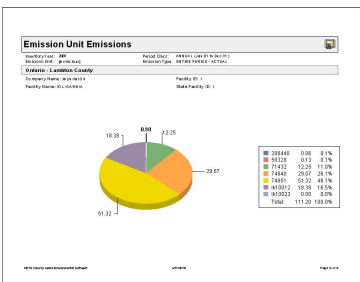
Emission Unit Emissions

Inventory Year: 2009
Emission Unit: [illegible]
Period Class: ANNUAL (Jan 01 to Dec 31)
Emission Type: ENTIRE PERIOD - ACTUAL

Ontario - Lambton County

Company Name: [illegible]
Facility ID: 1
Facility Name: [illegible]
State Facility ID: 1

18.38
0.00
0.06
12.25
29.07
51.32

| | | |
|---|---|---|
| 206440 | 0.06 | 0.1% |
| 50328 | 0.13 | 0.1% |
| 71432 | 12.25 | 11.0% |
| 74840 | 29.07 | 26.1% |
| 74851 | 51.32 | 46.1% |
| lkt0012 | 18.38 | 16.5% |
| lkt0023 | 0.00 | 0.0% |
| Total: | 111.20 | 100.0% |

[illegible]
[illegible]
Page 1 of 1